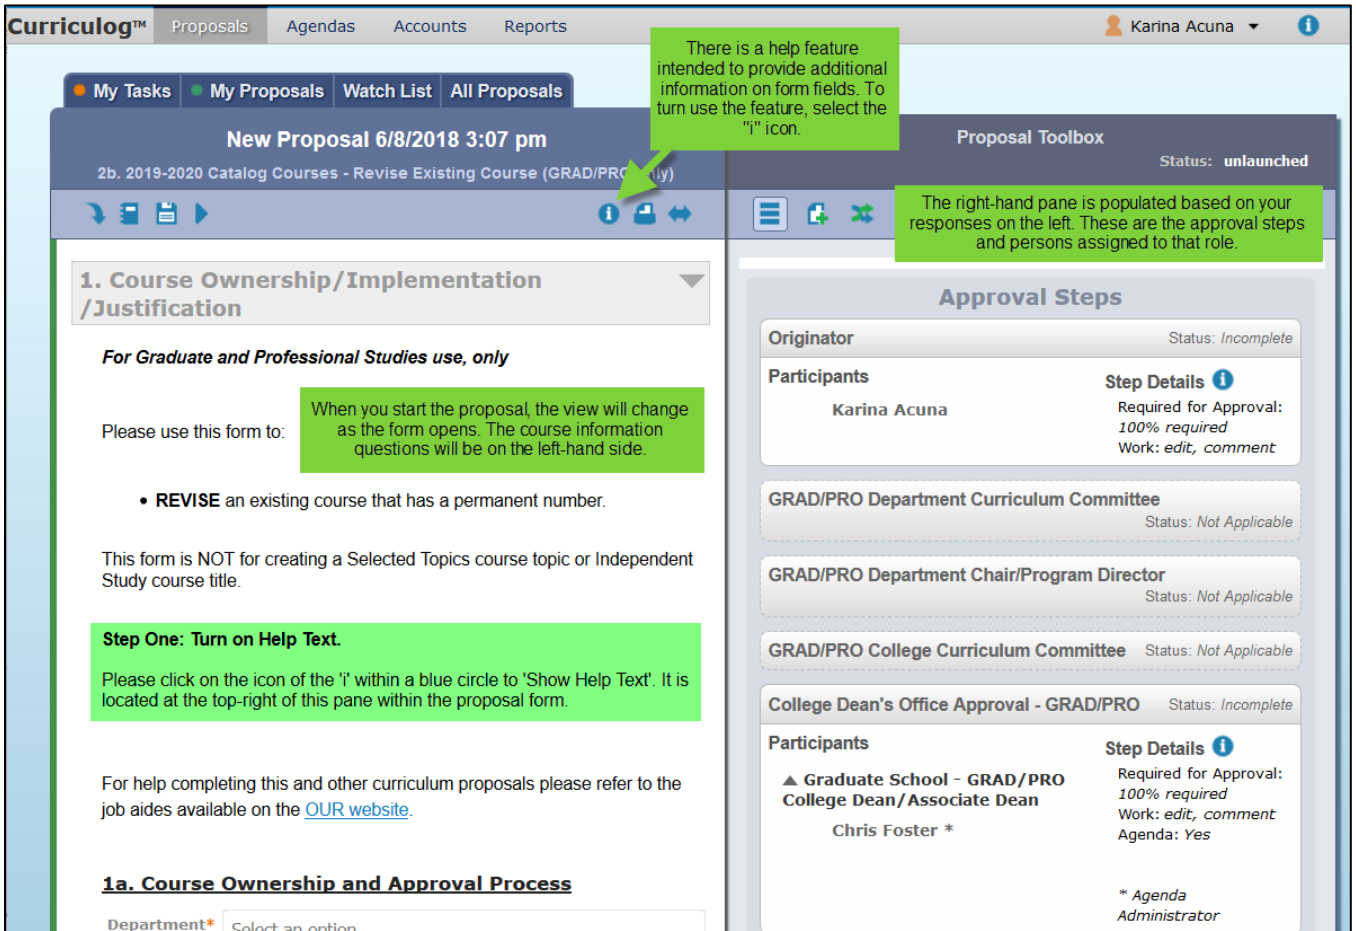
Curriculog™ Proposals Agendas Accounts Reports

Karina Acuna

There is a help feature intended to provide additional information on form fields. To turn use the feature, select the "i" icon.

My Tasks My Proposals Watch List All Proposals

New Proposal 6/8/2018 3:07 pm

2b. 2019-2020 Catalog Courses - Revise Existing Course (GRAD/PR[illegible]ly)

Proposal Toolbox

Status: unlaunched

The right-hand pane is populated based on your responses on the left. These are the approval steps and persons assigned to that role.

1. Course Ownership/Implementation /Justification

For Graduate and Professional Studies use, only

Please use this form to:

When you start the proposal, the view will change as the form opens. The course information questions will be on the left-hand side.

• REVISE an existing course that has a permanent number.

This form is NOT for creating a Selected Topics course topic or Independent Study course title.

Step One: Turn on Help Text.

Please click on the icon of the 'i' within a blue circle to 'Show Help Text'. It is located at the top-right of this pane within the proposal form.

For help completing this and other curriculum proposals please refer to the job aides available on the OUR website.

1a. Course Ownership and Approval Process

Department* Select an option

Approval Steps

Originator Status: Incomplete

Participants

Karina Acuna

Step Details

Required for Approval: 100% required Work: edit, comment

GRAD/PRO Department Curriculum Committee Status: Not Applicable

GRAD/PRO Department Chair/Program Director Status: Not Applicable

GRAD/PRO College Curriculum Committee Status: Not Applicable

College Dean's Office Approval - GRAD/PRO Status: Incomplete

Participants

Graduate School - GRAD/PRO College Dean/Associate Dean

Chris Foster *

Step Details

Required for Approval: 100% required Work: edit, comment Agenda: Yes

* Agenda Administrator